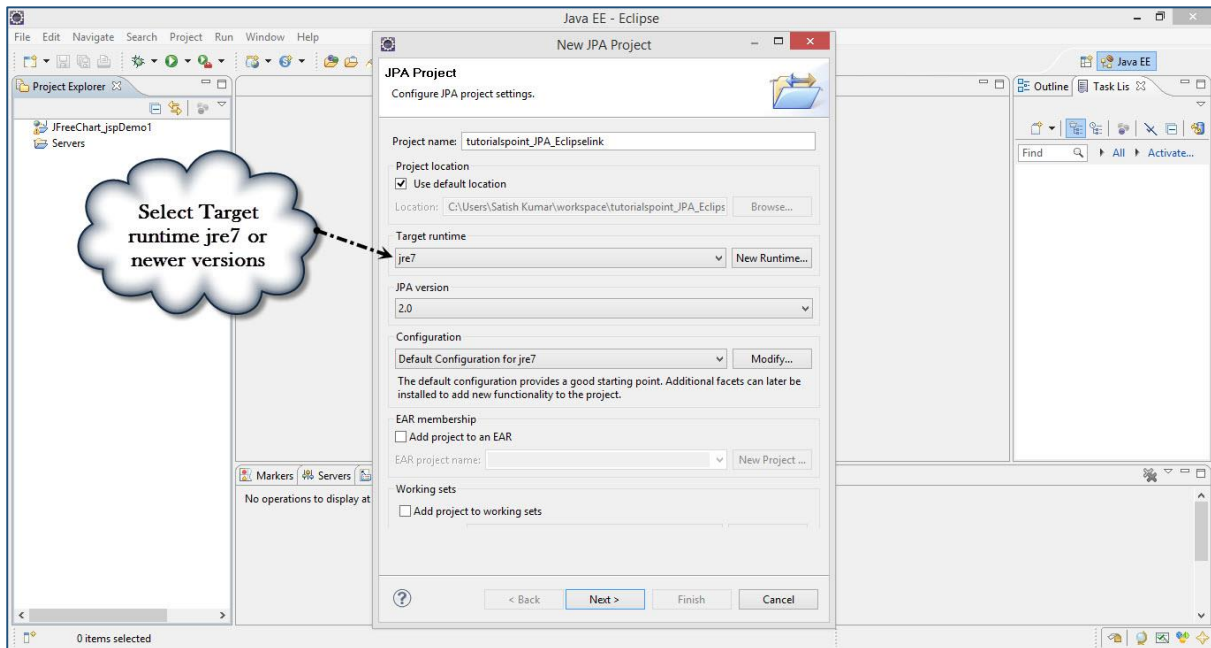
Java EE - Eclipse

File Edit Navigate Search Project Run Window Help

Java EE

Project Explorer

JFreeChart_jspDemo1
Servers

Select Target runtime jre7 or newer versions

New JPA Project

JPA Project
Configure JPA project settings.

Project name: tutorialspoint_JPA_Eclipselink

Project location
Use default location
Location: C:\Users\Satish Kumar\workspace\tutorialspoint_JPA_Eclips Browse...

Target runtime
jre7 New Runtime...

JPA version
2.0

Configuration
Default Configuration for jre7 Modify...
The default configuration provides a good starting point. Additional facets can later be installed to add new functionality to the project.

EAR membership
Add project to an EAR
EAR project name: New Project...

Working sets
Add project to working sets

< Back Next > Finish Cancel

Outline Task Lis

Find All Activate...

Markers Servers

No operations to display at

0 items selected